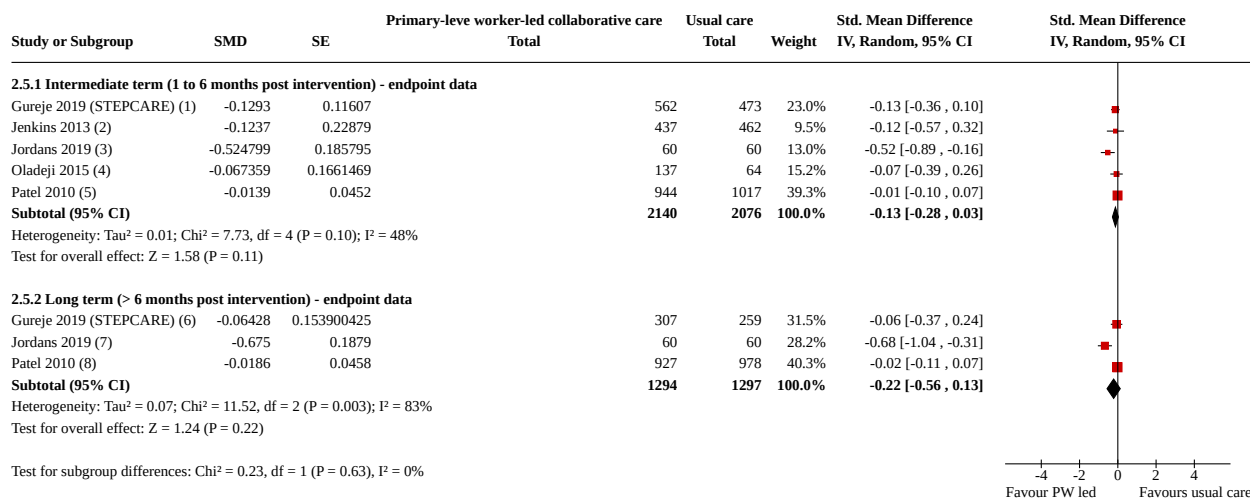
| Study or Subgroup | SMD | SE | Primary-leve worker-led collaborative care Total | Usual care Total | Weight | Std. Mean Difference IV, Random, 95% CI | Std. Mean Difference IV, Random, 95% CI |
|---|---|---|---|---|---|---|---|
| **2.5.1 Intermediate term (1 to 6 months post intervention) - endpoint data** | | | | | | | |
| Gureje 2019 (STEPCARE) (1) | -0.1293 | 0.11607 | 562 | 473 | 23.0% | -0.13 [-0.36 , 0.10] | |
| Jenkins 2013 (2) | -0.1237 | 0.22879 | 437 | 462 | 9.5% | -0.12 [-0.57 , 0.32] | |
| Jordans 2019 (3) | -0.524799 | 0.185795 | 60 | 60 | 13.0% | -0.52 [-0.89 , -0.16] | |
| Oladeji 2015 (4) | -0.067359 | 0.1661469 | 137 | 64 | 15.2% | -0.07 [-0.39 , 0.26] | |
| Patel 2010 (5) | -0.0139 | 0.0452 | 944 | 1017 | 39.3% | -0.01 [-0.10 , 0.07] | |
| **Subtotal (95% CI)** | | | **2140** | **2076** | **100.0%** | **-0.13 [-0.28 , 0.03]** | |

Heterogeneity: Tau² = 0.01; Chi² = 7.73, df = 4 (P = 0.10); I² = 48%
Test for overall effect: Z = 1.58 (P = 0.11)

| **2.5.2 Long term (> 6 months post intervention) - endpoint data** | | | | | | | |
|---|---|---|---|---|---|---|---|
| Gureje 2019 (STEPCARE) (6) | -0.06428 | 0.153900425 | 307 | 259 | 31.5% | -0.06 [-0.37 , 0.24] | |
| Jordans 2019 (7) | -0.675 | 0.1879 | 60 | 60 | 28.2% | -0.68 [-1.04 , -0.31] | |
| Patel 2010 (8) | -0.0186 | 0.0458 | 927 | 978 | 40.3% | -0.02 [-0.11 , 0.07] | |
| **Subtotal (95% CI)** | | | **1294** | **1297** | **100.0%** | **-0.22 [-0.56 , 0.13]** | |

Heterogeneity: Tau² = 0.07; Chi² = 11.52, df = 2 (P = 0.003); I² = 83%
Test for overall effect: Z = 1.24 (P = 0.22)

Test for subgroup differences: Chi² = 0.23, df = 1 (P = 0.63), I² = 0%

-4 -2 0 2 4
Favour PW led Favours usual care